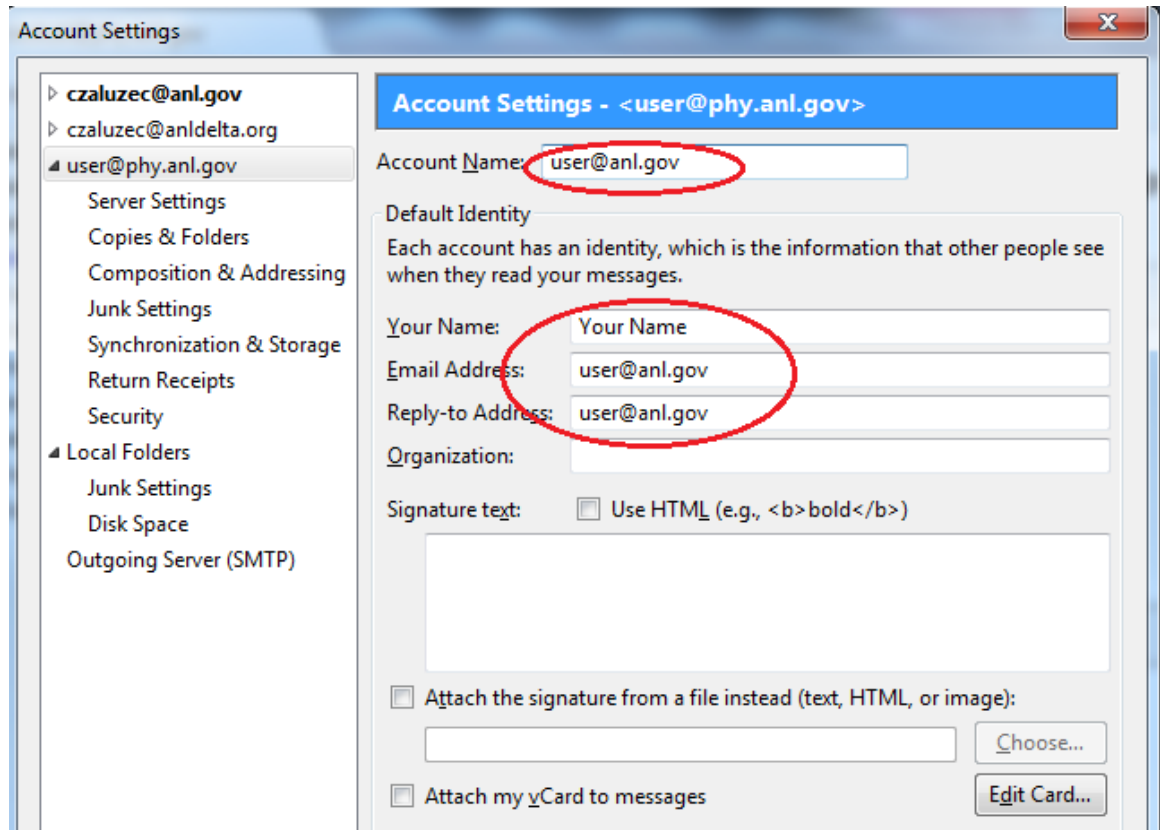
Account Settings

czaluzec@anl.gov
czaluzec@anldelta.org
user@phy.anl.gov
Server Settings
Copies & Folders
Composition & Addressing
Junk Settings
Synchronization & Storage
Return Receipts
Security
Local Folders
Junk Settings
Disk Space
Outgoing Server (SMTP)

Account Settings - <user@phy.anl.gov>

Account Name: user@anl.gov

Default Identity

Each account has an identity, which is the information that other people see when they read your messages.

Your Name: Your Name
Email Address: user@anl.gov
Reply-to Address: user@anl.gov
Organization:

Signature text: Use HTML (e.g., <b>bold</b>)

Attach the signature from a file instead (text, HTML, or image):

Choose...

Attach my vCard to messages

Edit Card...